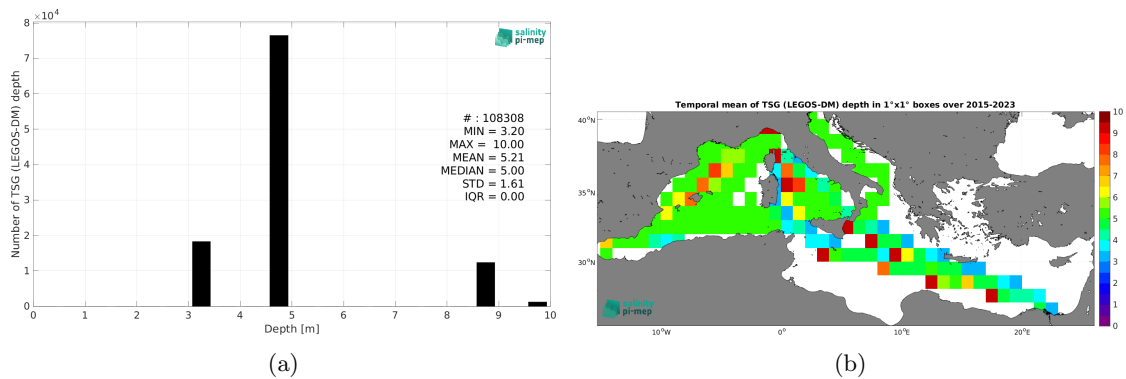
$\times10^4$

8

7

6

5

4

3

2

1

0

Number of TSG (LEGOS-DM) depth

salinity pi-mep

# : 108308
MIN = 3.20
MAX = 10.00
MEAN = 5.21
MEDIAN = 5.00
STD = 1.61
IQR = 0.00

0 1 2 3 4 5 6 7 8 9 10

Depth [m]

(a)

Temporal mean of TSG (LEGOS-DM) depth in 1°x1° boxes over 2015-2023

40°N

35°N

30°N

10°W 0° 10°E 20°E

salinity pi-mep

10
9
8
7
6
5
4
3
2
1
0

(b)